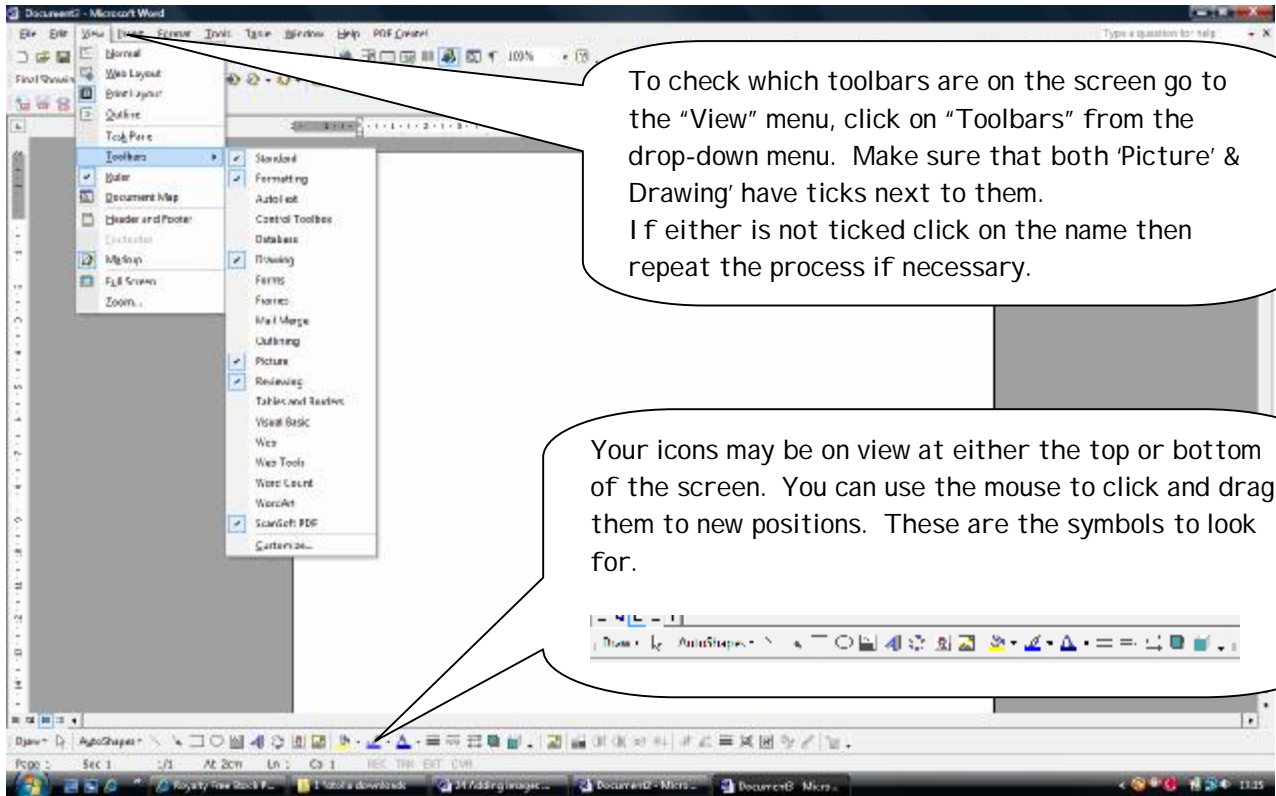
Document3 - Microsoft Word

File Edit View Insert Format Tools Table Window Help PDF Create!

Type a question for help

Normal
Web Layout
Print Layout
Outline
Task Pane
Toolbars
Ruler
Document Map
Header and Footer
Footnotes
Markup
Full Screen
Zoom...

Standard
Formatting
AutoText
Control Toolbox
Database
Drawing
Forms
Frames
Mail Merge
Outlining
Picture
Reviewing
Tables and Borders
Visual Basic
Web
Web Tools
Word Count
WordArt
ScanSoft PDF
Customize...

To check which toolbars are on the screen go to the "View" menu, click on "Toolbars" from the drop-down menu. Make sure that both 'Picture' & Drawing' have ticks next to them.
If either is not ticked click on the name then repeat the process if necessary.

Your icons may be on view at either the top or bottom of the screen. You can use the mouse to click and drag them to new positions. These are the symbols to look for.

Draw AutoShapes

Draw AutoShapes

Page 1 Sec 1 1/1 At 2cm Ln 1 Col 1 REC TRK EXT OVR

Royalty Free Stock P... 1 Tutorial downloads 24 Adding images... Document2 - Micro... Document3 - Micro... 11:35